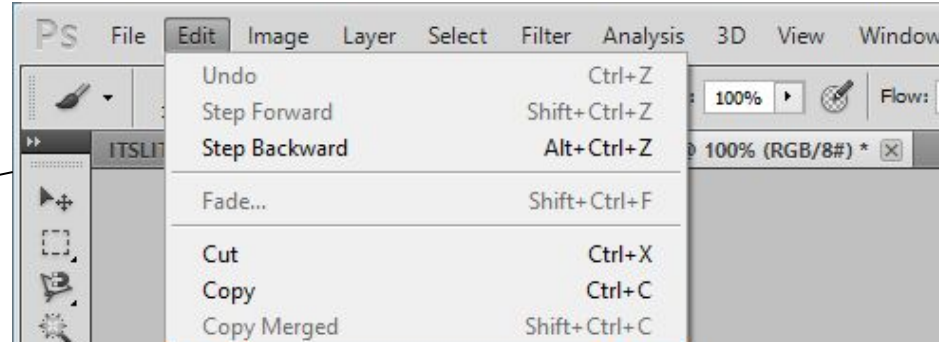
Ps File Edit Image Layer Select Filter Analysis 3D View Window

100% Flow:

ITSLIT

@ 100% (RGB/8#) *

Undo Ctrl+Z
Step Forward Shift+Ctrl+Z
Step Backward Alt+Ctrl+Z

Fade... Shift+Ctrl+F

Cut Ctrl+X
Copy Ctrl+C
Copy Merged Shift+Ctrl+C